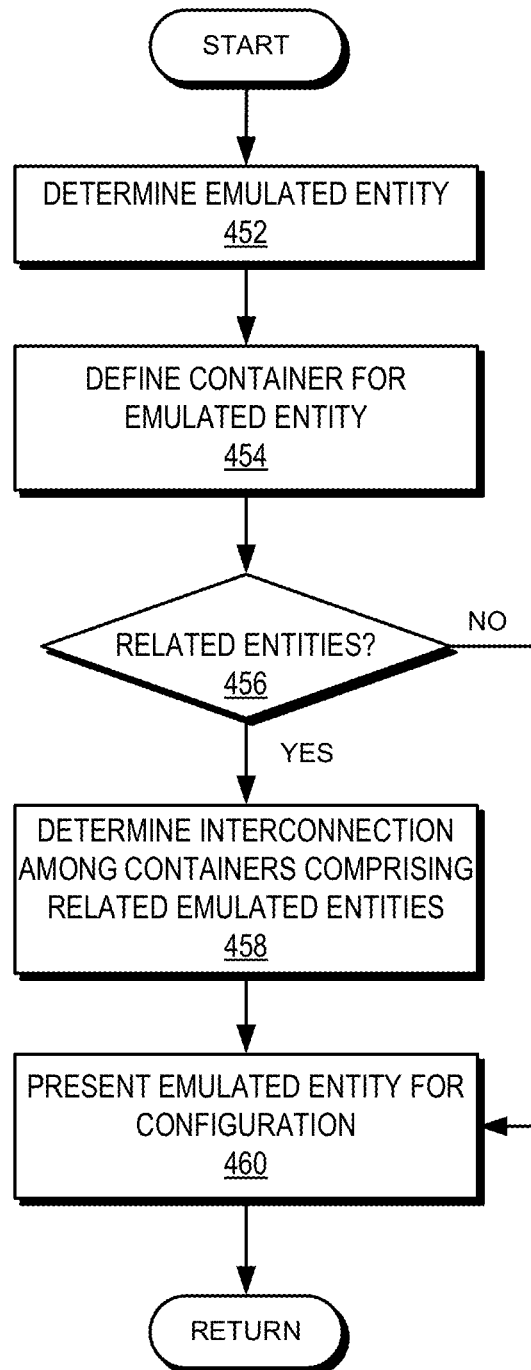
START

DETERMINE EMULATED ENTITY
452

DEFINE CONTAINER FOR EMULATED ENTITY
454

RELATED ENTITIES?
456

NO

YES

DETERMINE INTERCONNECTION AMONG CONTAINERS COMPRISING RELATED EMULATED ENTITIES
458

PRESENT EMULATED ENTITY FOR CONFIGURATION
460

RETURN